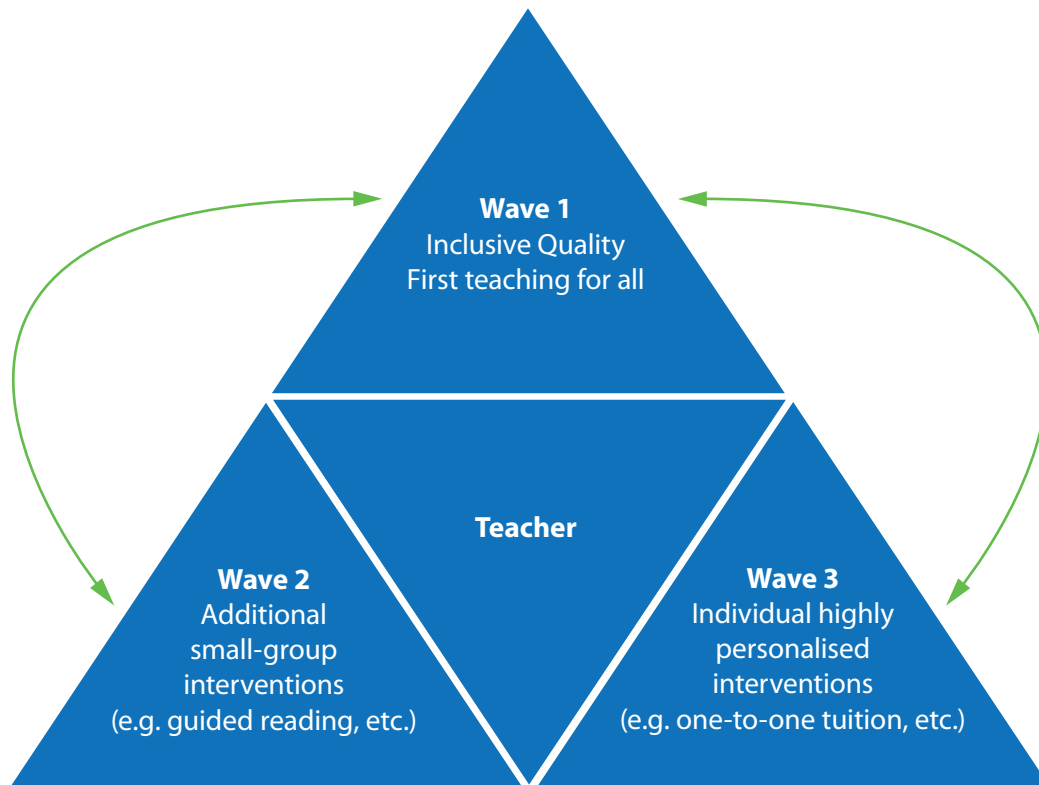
Wave 1
Inclusive Quality First teaching for all

Teacher

Wave 2
Additional small-group interventions (e.g. guided reading, etc.)

Wave 3
Individual highly personalised interventions (e.g. one-to-one tuition, etc.)